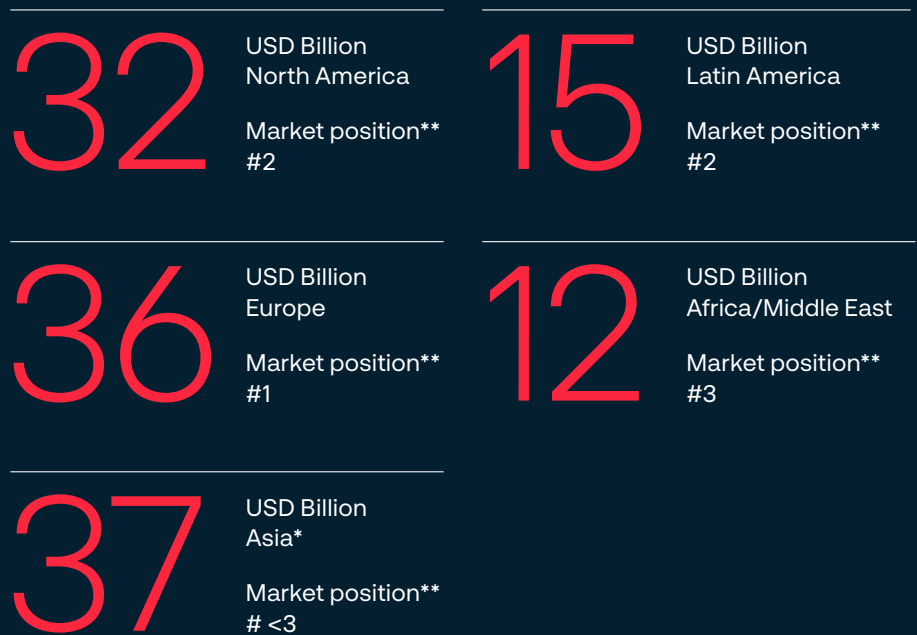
32
USD Billion
North America

Market position**
#2

15
USD Billion
Latin America

Market position**
#2

36
USD Billion
Europe

Market position**
#1

12
USD Billion
Africa/Middle East

Market position**
#3

37
USD Billion
Asia*

Market position**
# <3